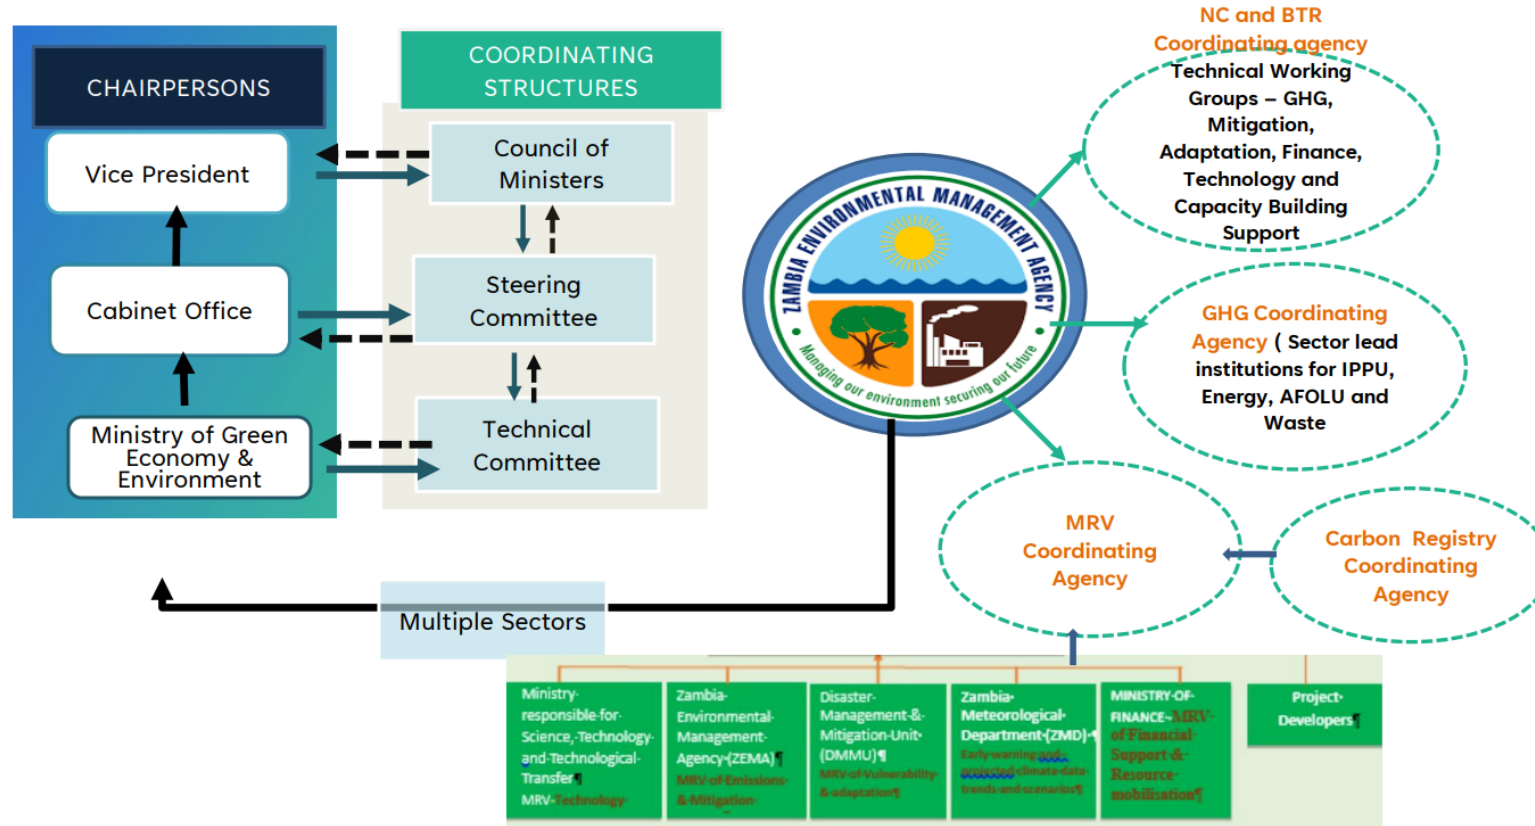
CHAIRPERSONS

Vice President

Cabinet Office

Ministry of Green Economy & Environment

COORDINATING STRUCTURES

Council of Ministers

Steering Committee

Technical Committee

ZAMBIA ENVIRONMENTAL MANAGEMENT AGENCY

Managing our environment securing our future

NC and BTR Coordinating agency

Technical Working Groups – GHG, Mitigation, Adaptation, Finance, Technology and Capacity Building Support

GHG Coordinating Agency ( Sector lead institutions for IPPU, Energy, AFOLU and Waste

MRV Coordinating Agency

Carbon Registry Coordinating Agency

Multiple Sectors

Ministry responsible for Science, Technology and Technological Transfer¶ MRV Technology

Zambia Environmental Management Agency (ZEMA)¶ MRV of Emissions & Mitigation

Disaster Management & Mitigation Unit (DMMU)¶ MRV of Vulnerability & adaptation¶

Zambia Meteorological Department (ZMD)¶ Early warning and projected climate data trends and scenarios¶

MINISTRY OF FINANCE MRV of Financial Support & Resource mobilisation¶

Project Developers¶